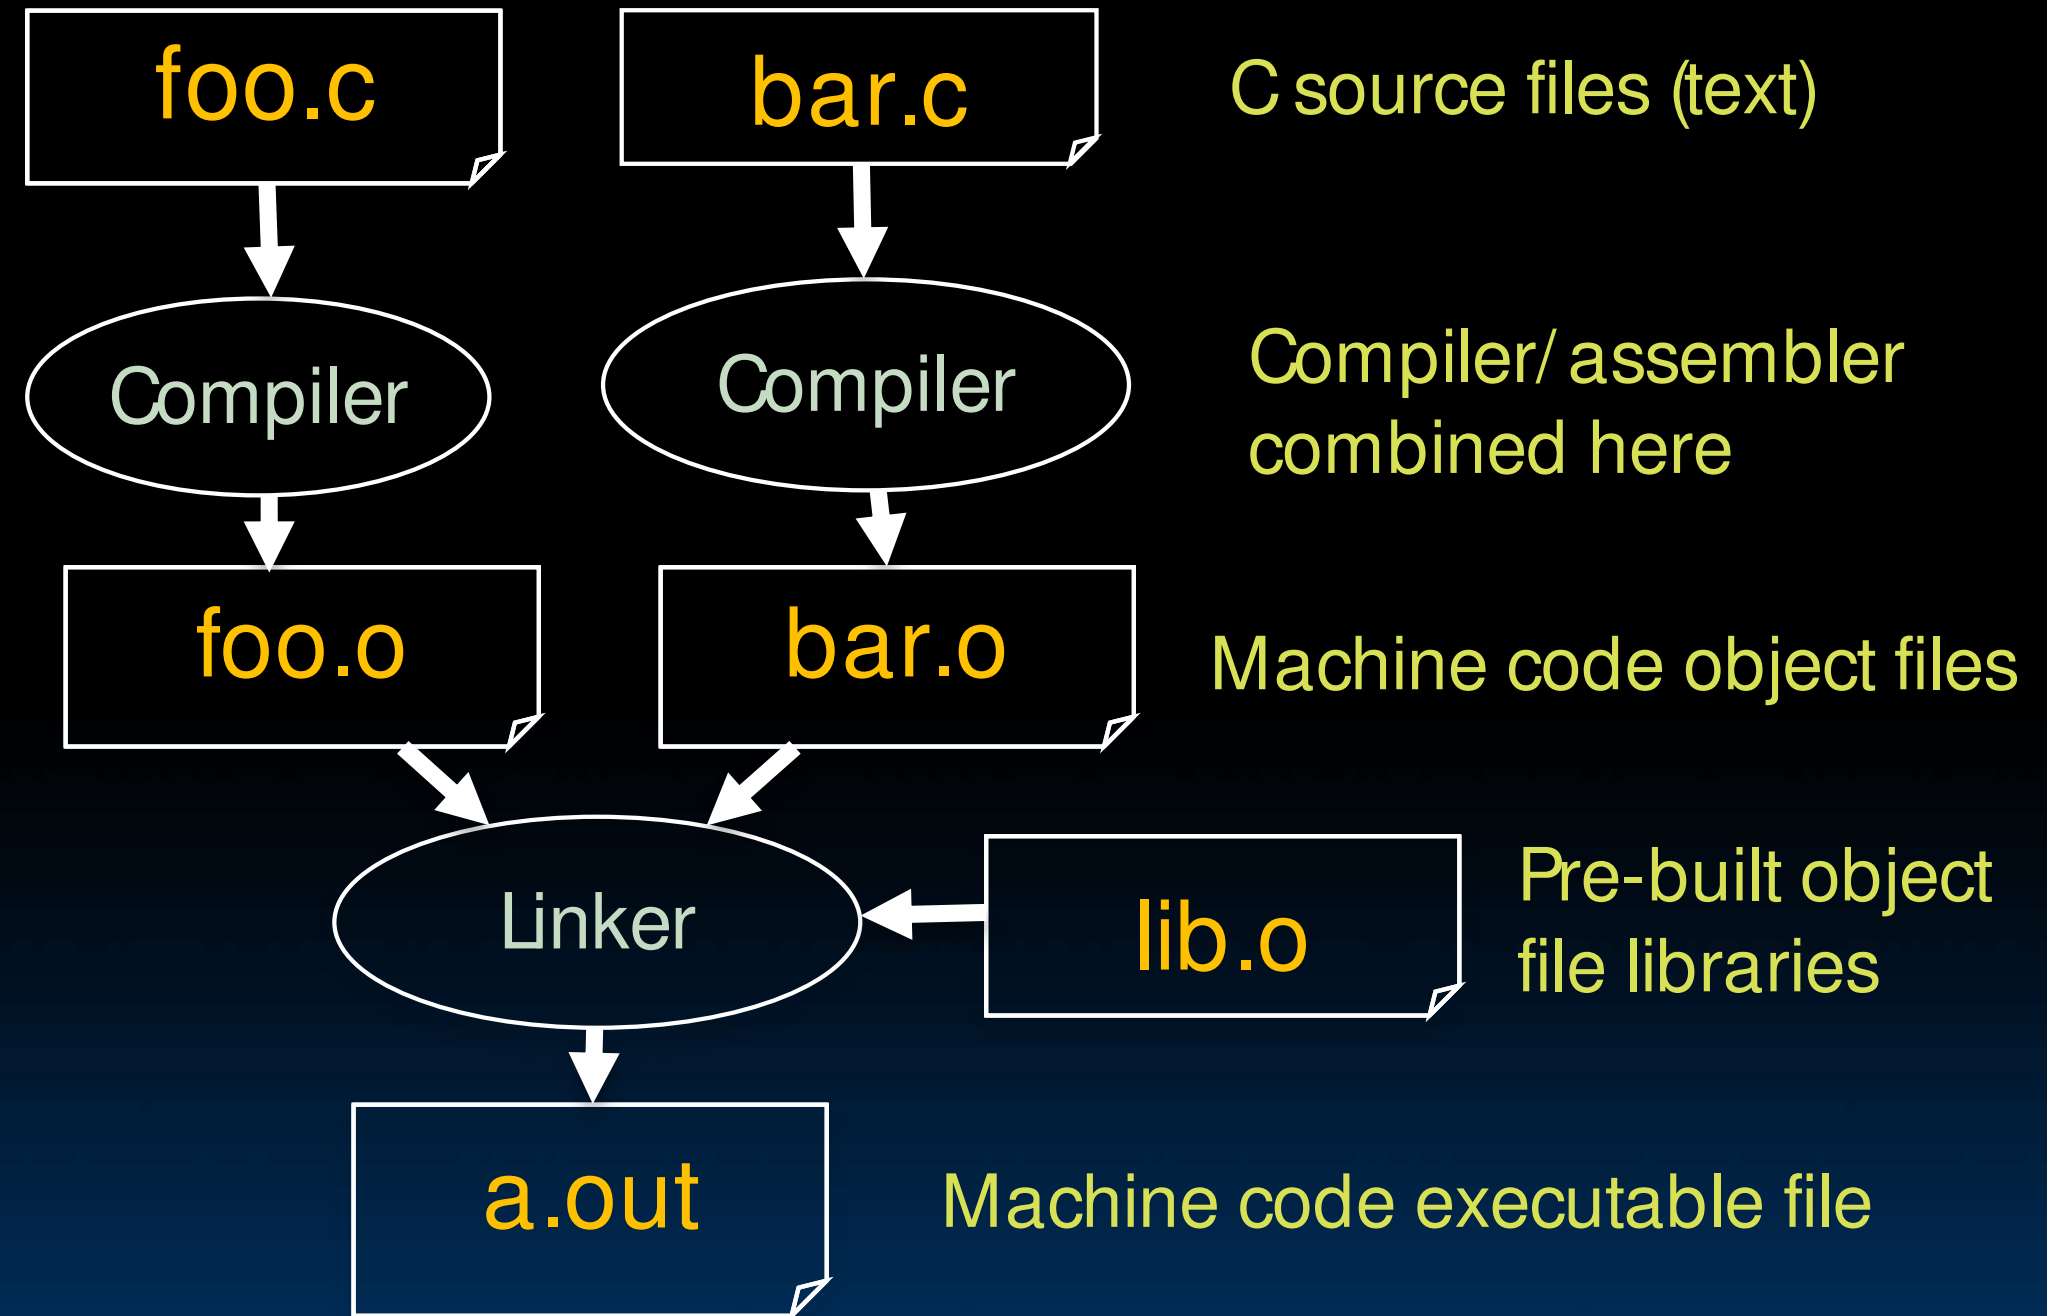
foo.c

bar.c

C source files (text)

Compiler

Compiler

Compiler/ assembler combined here

foo.o

bar.o

Machine code object files

Linker

lib.o

Pre-built object file libraries

a.out

Machine code executable file